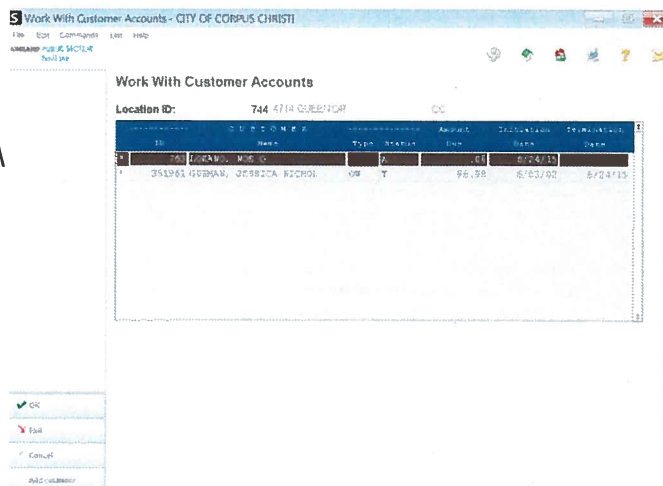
S Work With Customer Accounts - CITY OF CORPUS CHRISTI

File Edit Commands List Help

Work With Customer Accounts

Location ID: 744 4714 QUEENCR CC

| ID | CUSTOMER Name | Type | Status | Amount Due | Initiation Date | Termination Date |
|---|---|---|---|---|---|---|
| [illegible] | LOZANO, ROSE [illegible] | | A | .00 | 6/24/15 | |
| 351961 | GUZMAN, JESSICA NICHOL | OW | T | 96.98 | 6/03/02 | 6/24/15 |

OK

Exit

Cancel

Add customer